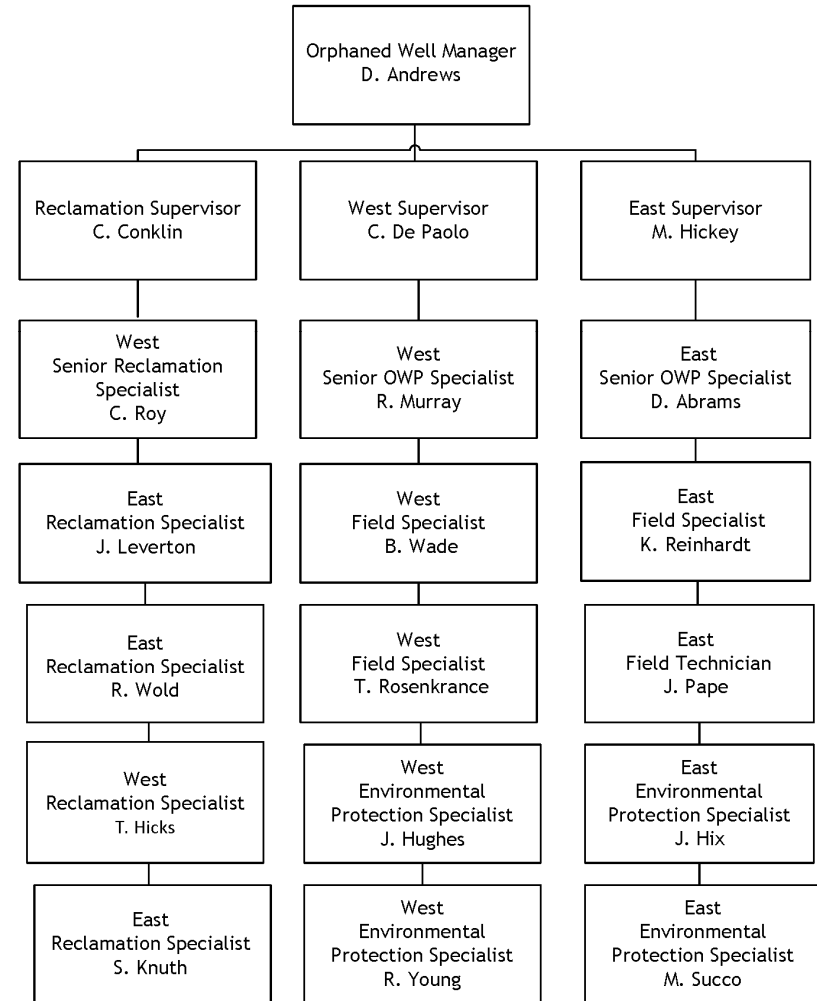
Orphaned Well Manager
D. Andrews

Reclamation Supervisor
C. Conklin

West
Senior Reclamation Specialist
C. Roy

East
Reclamation Specialist
J. Leverton

East
Reclamation Specialist
R. Wold

West
Reclamation Specialist
T. Hicks

East
Reclamation Specialist
S. Knuth

West Supervisor
C. De Paolo

West
Senior OWP Specialist
R. Murray

West
Field Specialist
B. Wade

West
Field Specialist
T. Rosenkrance

West
Environmental Protection Specialist
J. Hughes

West
Environmental Protection Specialist
R. Young

East Supervisor
M. Hickey

East
Senior OWP Specialist
D. Abrams

East
Field Specialist
K. Reinhardt

East
Field Technician
J. Pape

East
Environmental Protection Specialist
J. Hix

East
Environmental Protection Specialist
M. Succo